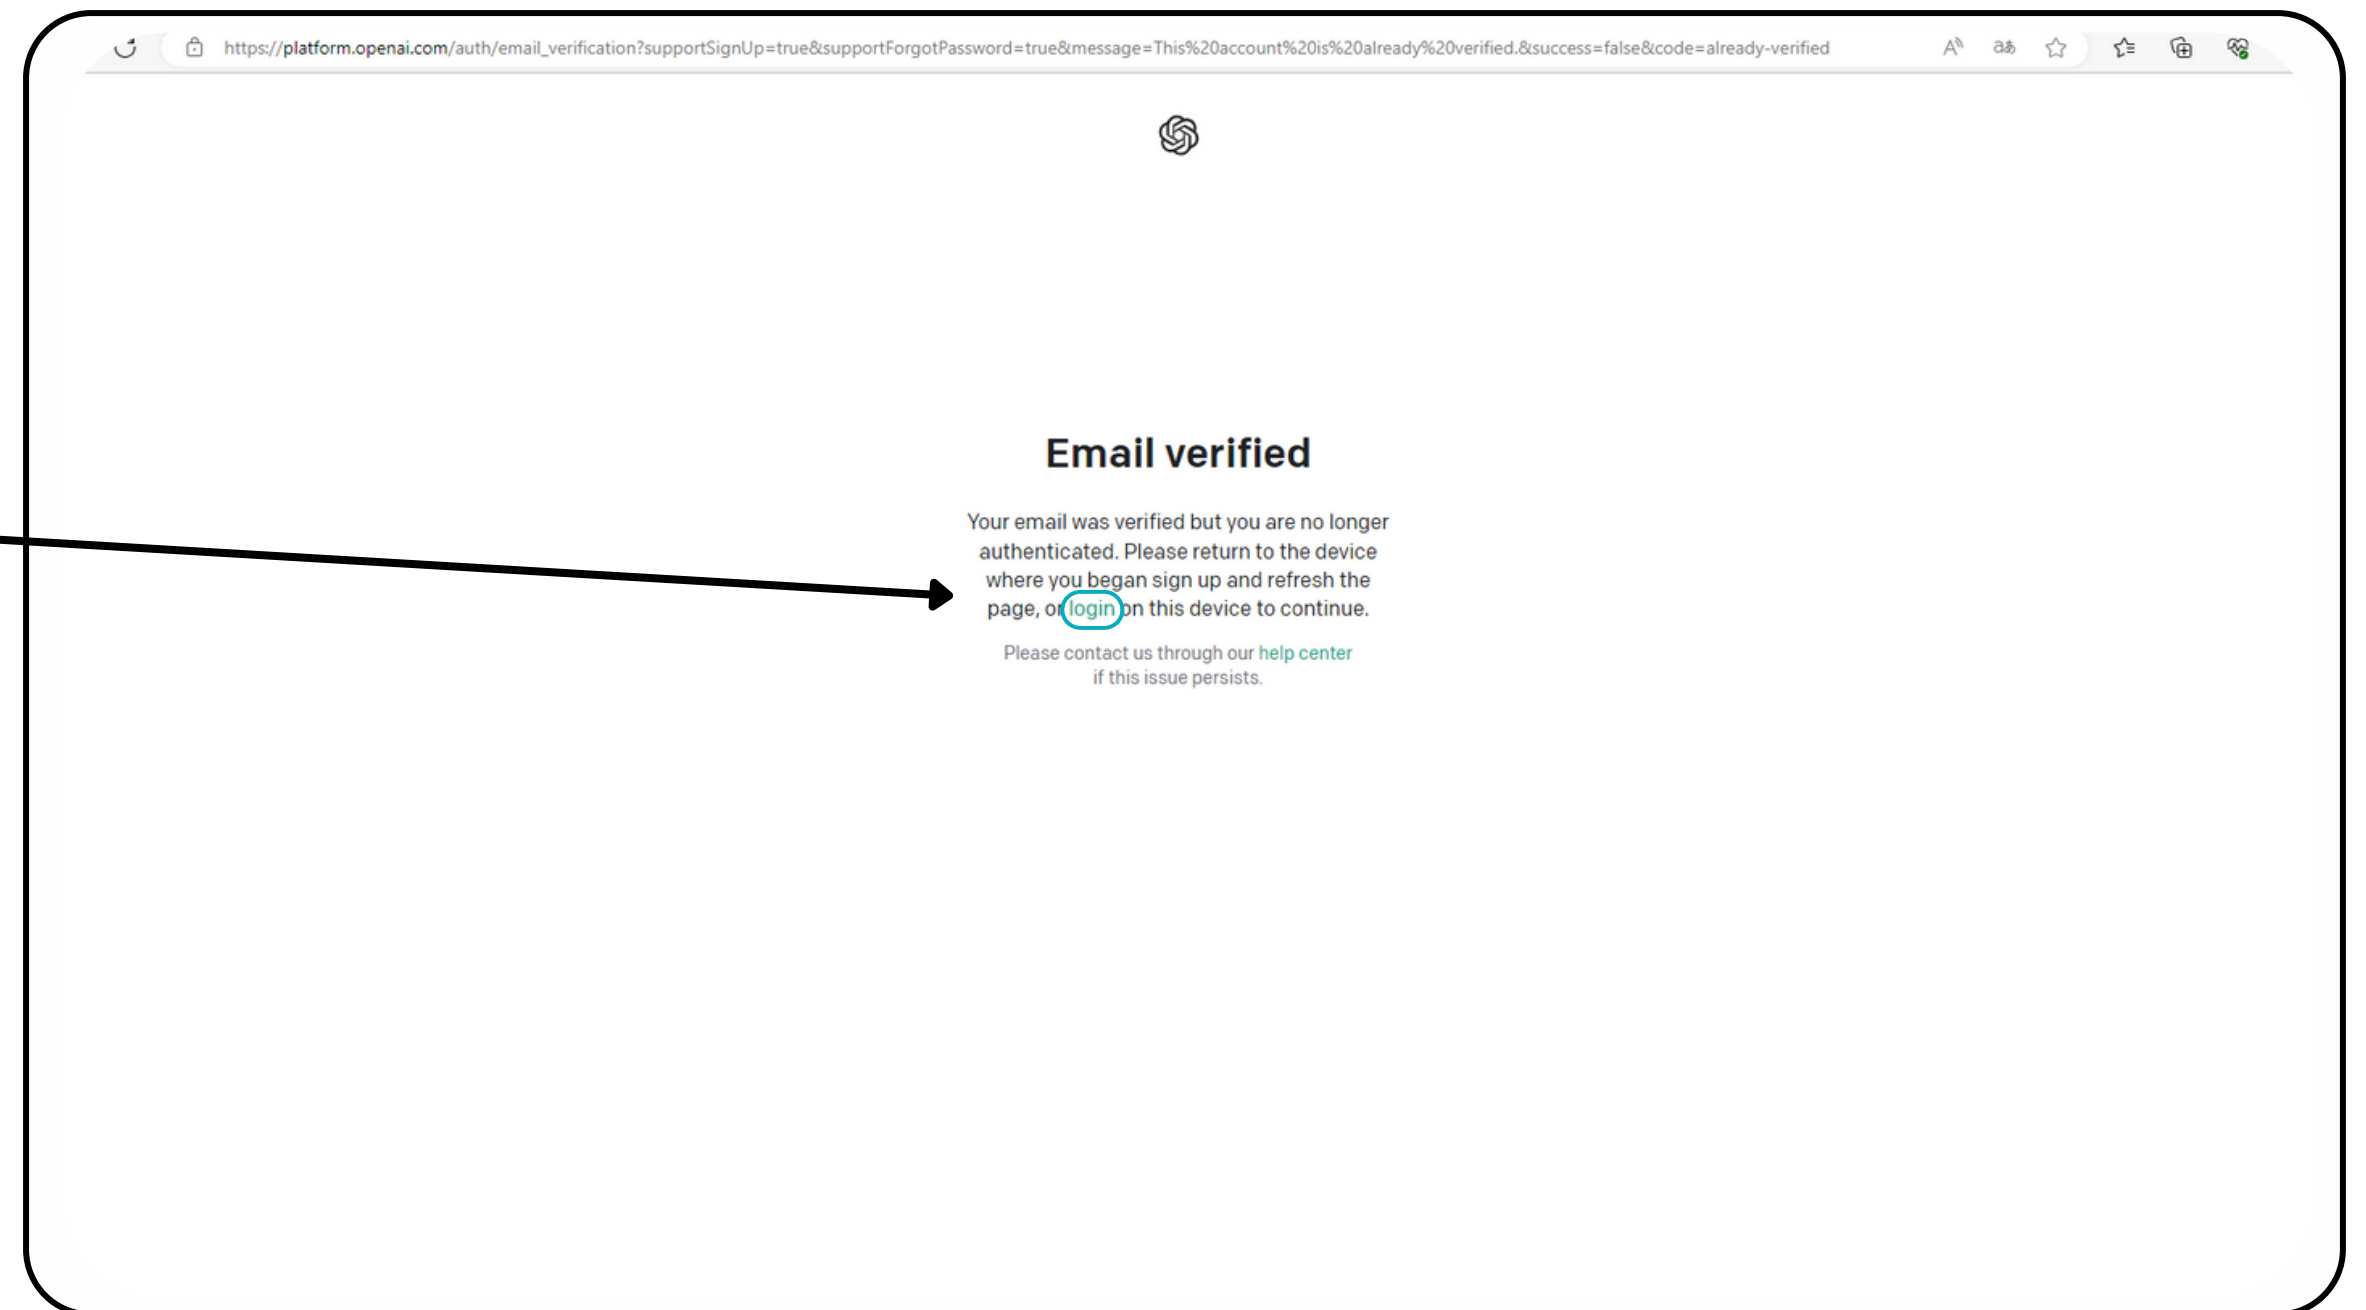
https://platform.openai.com/auth/email_verification?supportSignUp=true&supportForgotPassword=true&message=This%20account%20is%20already%20verified.&success=false&code=already-verified

Email verified

Your email was verified but you are no longer authenticated. Please return to the device where you began sign up and refresh the page, or login on this device to continue.

Please contact us through our help center if this issue persists.